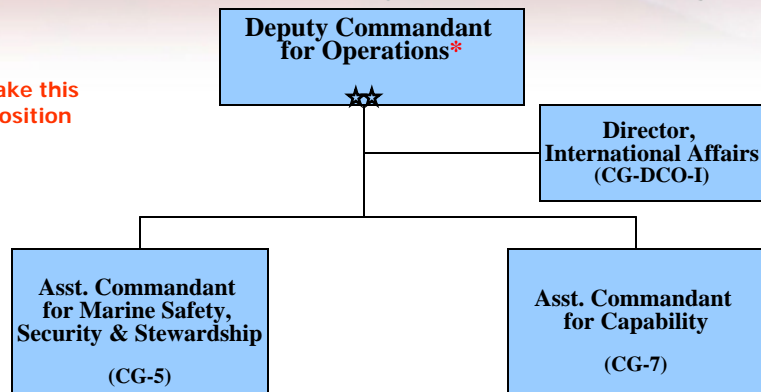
ake this
osition

Deputy Commandant for Operations*

☆☆

Director, International Affairs (CG-DCO-I)

Asst. Commandant for Marine Safety, Security & Stewardship

(CG-5)

Asst. Commandant for Capability

(CG-7)